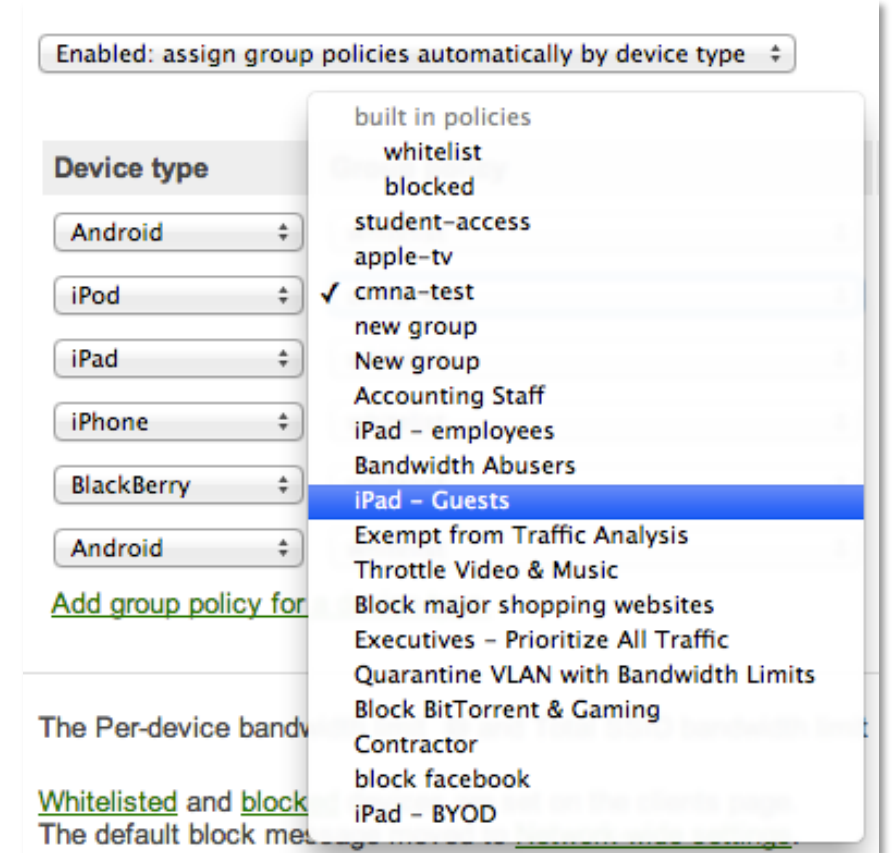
Enabled: assign group policies automatically by device type

Device type

Android

iPod

iPad

iPhone

BlackBerry

Android

Add group policy for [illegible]

built in policies
whitelist
blocked
student-access
apple-tv
✓ cmna-test
new group
New group
Accounting Staff
iPad - employees
Bandwidth Abusers
iPad - Guests
Exempt from Traffic Analysis
Throttle Video & Music
Block major shopping websites
Executives - Prioritize All Traffic
Quarantine VLAN with Bandwidth Limits
Block BitTorrent & Gaming
Contractor
block facebook
iPad - BYOD

The Per-device bandw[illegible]

Whitelisted and block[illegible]
The default block mess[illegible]